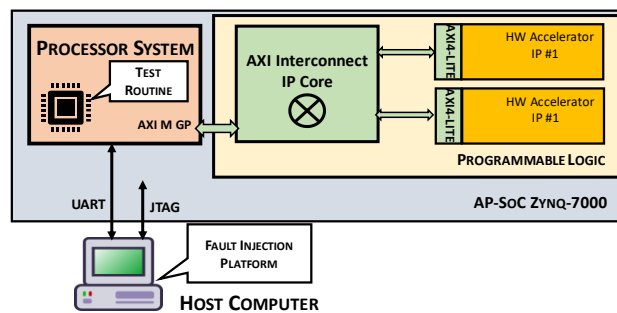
PROCESSOR SYSTEM

TEST ROUTINE

AXI M GP

AXI Interconnect IP Core

AXI4-LITE

HW Accelerator IP #1

AXI4-LITE

HW Accelerator IP #1

PROGRAMMABLE LOGIC

AP-SOC ZYNQ-7000

UART

JTAG

FAULT INJECTION PLATFORM

HOST COMPUTER